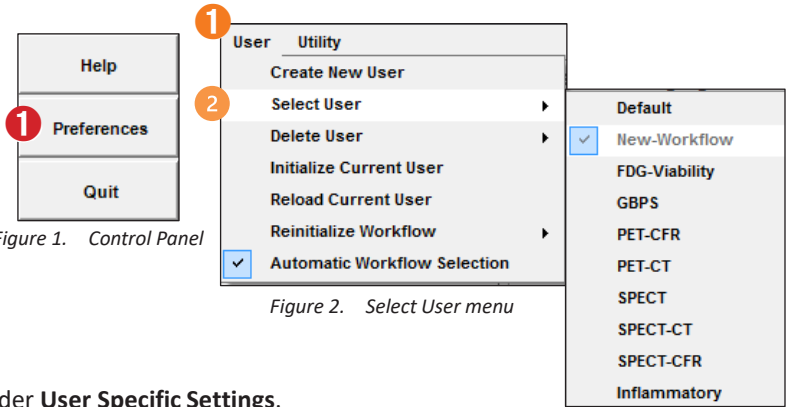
Help

1 Preferences

Quit

igure 1. Control Panel

1

User Utility

Create New User

2 Select User

Delete User

Initialize Current User

Reload Current User

Reinitialize Workflow

Automatic Workflow Selection

Figure 2. Select User menu

Default

New-Workflow

FDG-Viability

GBPS

PET-CFR

PET-CT

SPECT

SPECT-CT

SPECT-CFR

Inflammatory

der **User Specific Settings**.